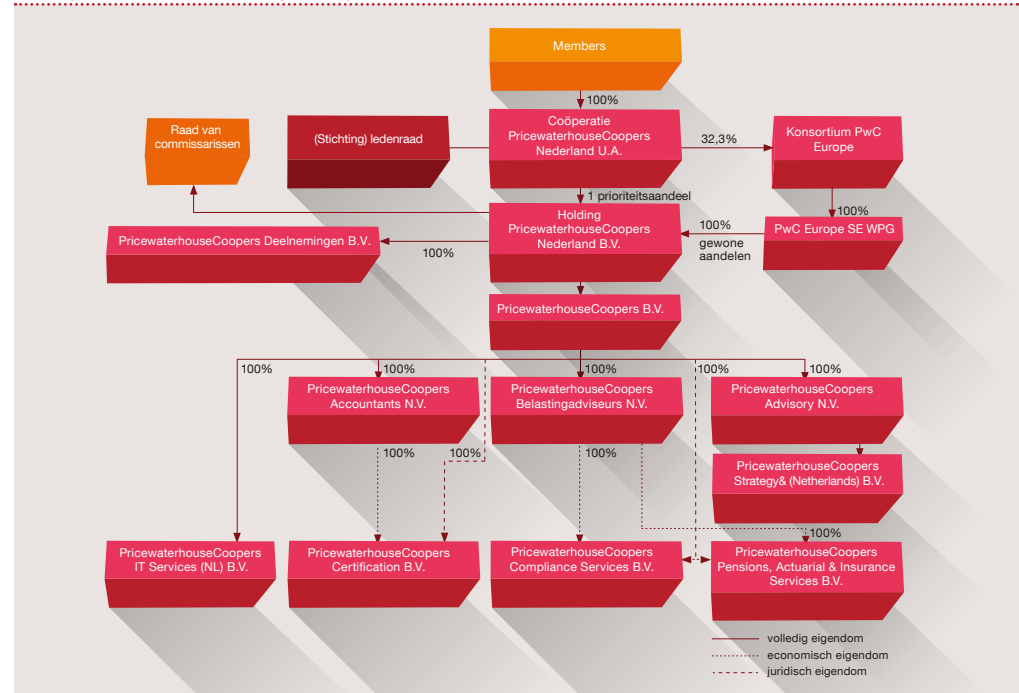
Members

100%

Raad van commissarissen

(Stichting) ledenraad

Coöperatie PricewaterhouseCoopers Nederland U.A.

32,3%

Konsortium PwC Europe

1 prioriteitsaandeel

100%

PricewaterhouseCoopers Deelnemingen B.V.

100%

Holding PricewaterhouseCoopers Nederland B.V.

100%

gewone aandelen

PwC Europe SE WPG

PricewaterhouseCoopers B.V.

100%

100%

100%

100%

100%

PricewaterhouseCoopers Accountants N.V.

PricewaterhouseCoopers Belastingadviseurs N.V.

PricewaterhouseCoopers Advisory N.V.

100%

100%

100%

PricewaterhouseCoopers Strategy& (Netherlands) B.V.

100%

PricewaterhouseCoopers IT Services (NL) B.V.

PricewaterhouseCoopers Certification B.V.

PricewaterhouseCoopers Compliance Services B.V.

PricewaterhouseCoopers Pensions, Actuarial & Insurance Services B.V.

volledig eigendom

economisch eigendom

juridisch eigendom